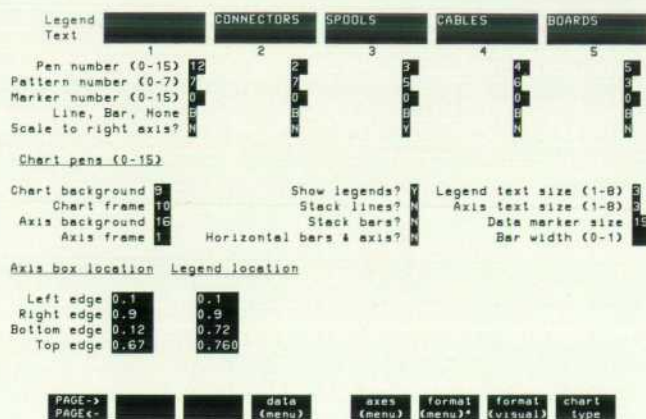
Legend Text | | CONNECTORS | SPOOLS | CABLES | BOARDS
| 1 | 2 | 3 | 4 | 5
Pen number (0-15) | 12 | 2 | 3 | 4 | 5
Pattern number (0-7) | 7 | 7 | 5 | 6 | 1
Marker number (0-15) | 0 | 0 | 0 | 0 | 0
Line, Bar, None | B | B | B | B | B
Scale to right axis? | N | N | Y | N | N

Chart pens (0-15)

Chart background 9
Chart frame 10
Axis background 16
Axis frame 1

Show legends? Y
Stack lines? N
Stack bars? N
Horizontal bars & axis? N

Legend text size (1-8) 3
Axis text size (1-8) 3
Data marker size 15
Bar width (0-1)

Axis box location

Left edge 0.1
Right edge 0.9
Bottom edge 0.12
Top edge 0.67

Legend location

0.1
0.9
0.72
0.760

PAGE-> PAGE<-

data (menu)

axes (menu)

format (menu)*

format (visual)

chart type